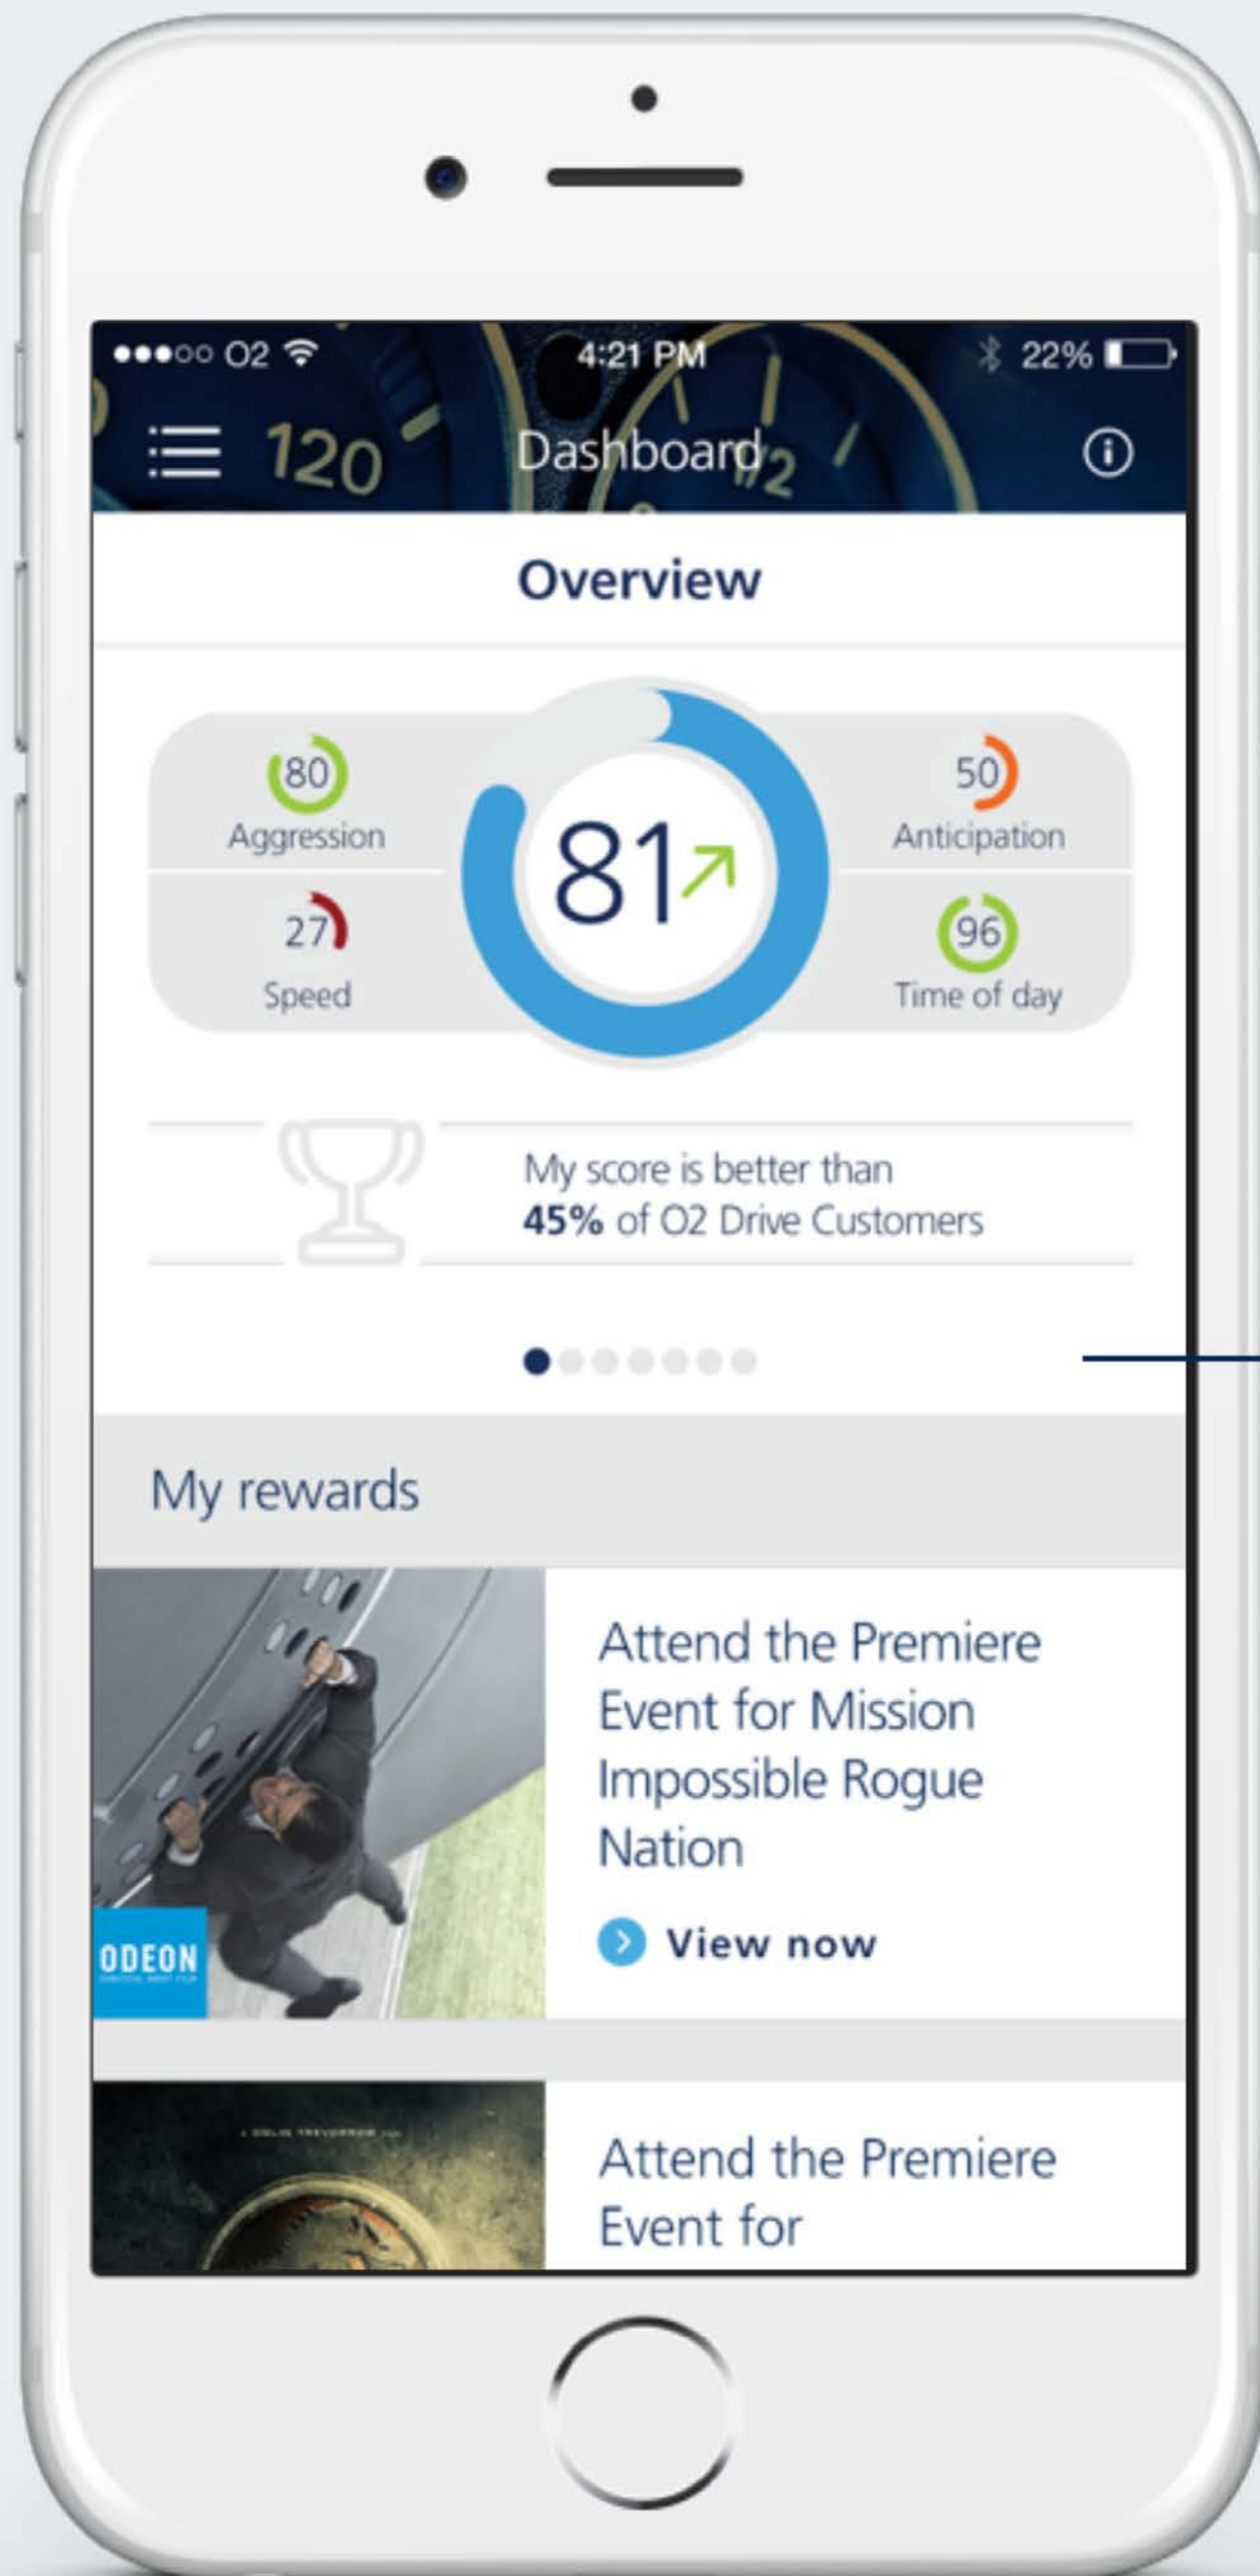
●●●○○ O2 4:21 PM 22%

Dashboard

Overview

80
Aggression

27
Speed

81

50
Anticipation

96
Time of day

My score is better than
**45%** of O2 Drive Customers

My rewards

ODEON

Attend the Premiere Event for Mission Impossible Rogue Nation

View now

Attend the Premiere Event for